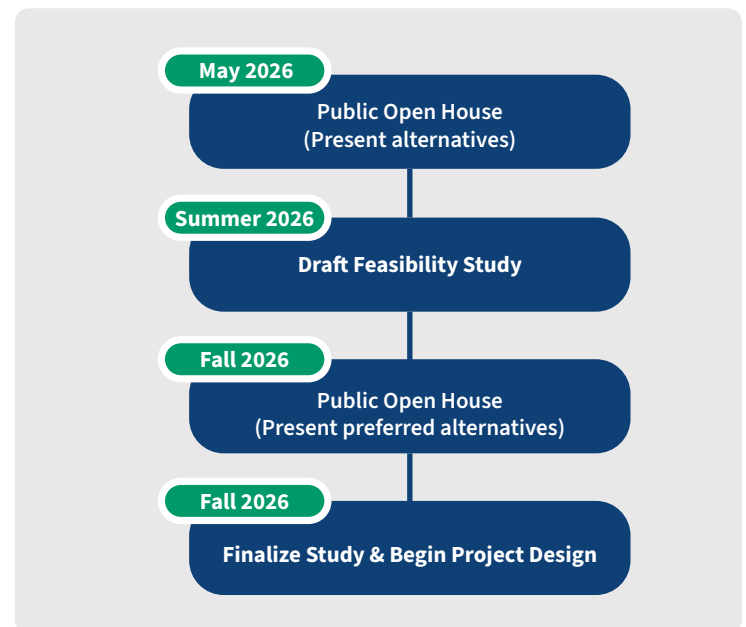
May 2026

Public Open House
(Present alternatives)

Summer 2026

Draft Feasibility Study

Fall 2026

Public Open House
(Present preferred alternatives)

Fall 2026

Finalize Study & Begin Project Design